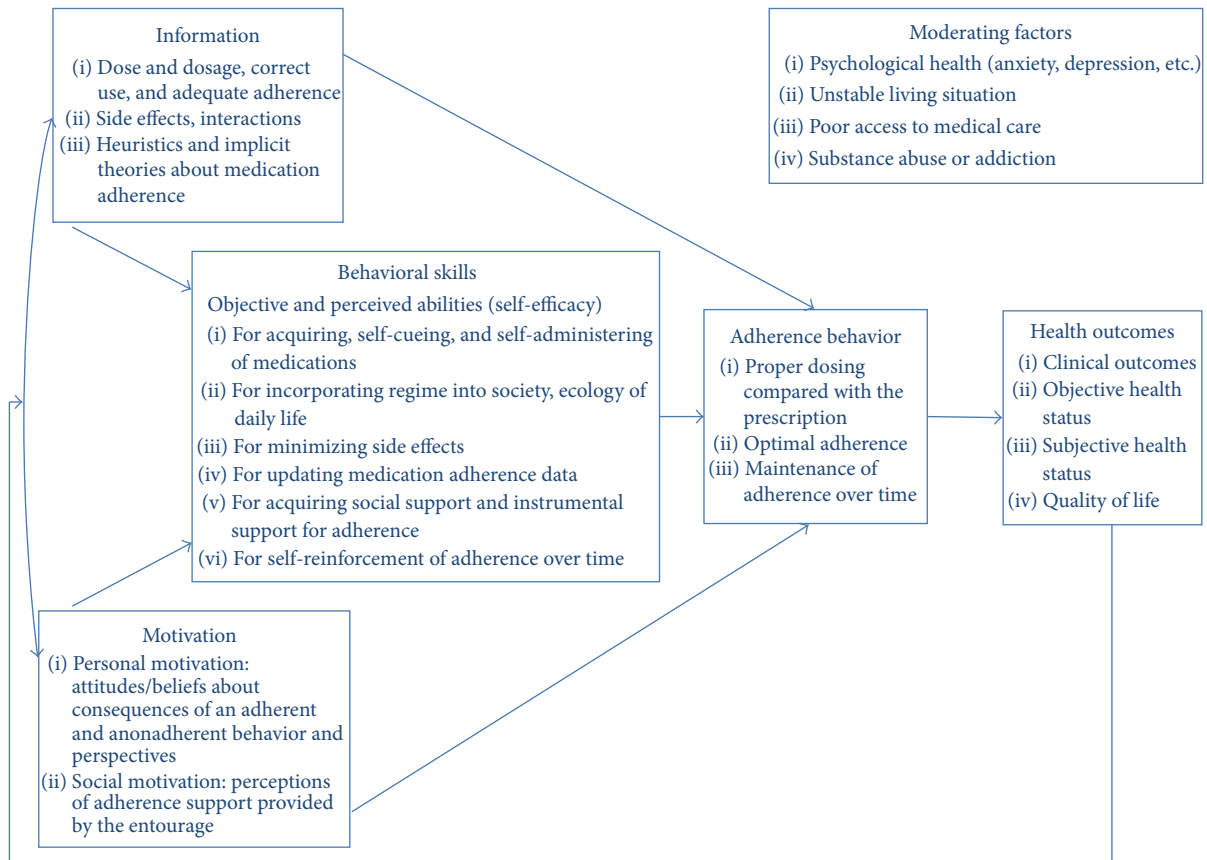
Information
(i) Dose and dosage, correct use, and adequate adherence
(ii) Side effects, interactions
(iii) Heuristics and implicit theories about medication adherence

Moderating factors
(i) Psychological health (anxiety, depression, etc.)
(ii) Unstable living situation
(iii) Poor access to medical care
(iv) Substance abuse or addiction

Behavioral skills
Objective and perceived abilities (self-efficacy)
(i) For acquiring, self-cueing, and self-administering of medications
(ii) For incorporating regime into society, ecology of daily life
(iii) For minimizing side effects
(iv) For updating medication adherence data
(v) For acquiring social support and instrumental support for adherence
(vi) For self-reinforcement of adherence over time

Adherence behavior
(i) Proper dosing compared with the prescription
(ii) Optimal adherence
(iii) Maintenance of adherence over time

Health outcomes
(i) Clinical outcomes
(ii) Objective health status
(iii) Subjective health status
(iv) Quality of life

Motivation
(i) Personal motivation: attitudes/beliefs about consequences of an adherent and anonadherent behavior and perspectives
(ii) Social motivation: perceptions of adherence support provided by the entourage